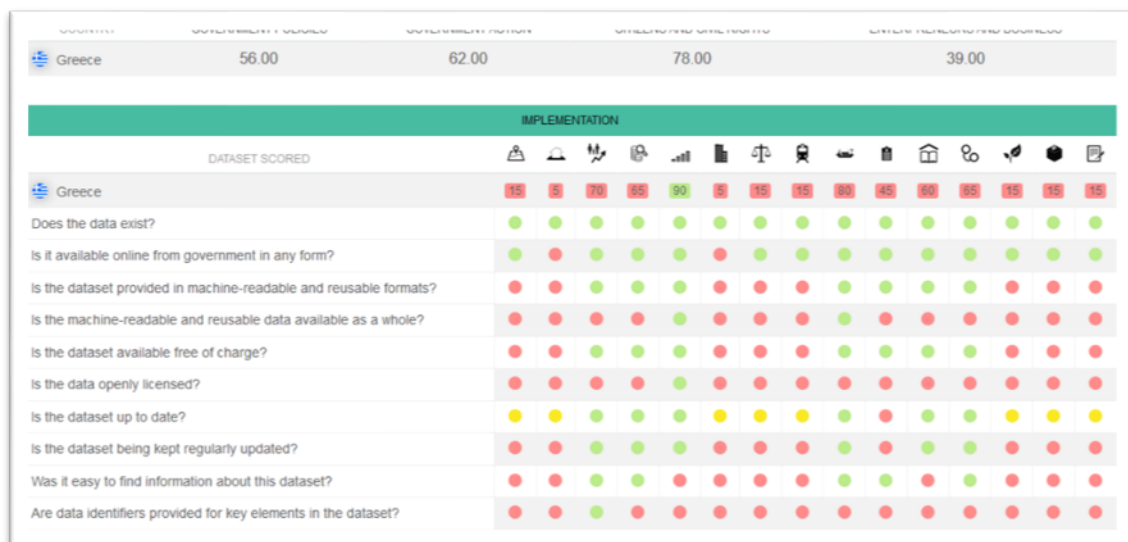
| COUNTRY | GOVERNMENT POLICIES | GOVERNMENT ACTION | CITIZENS AND CIVIL RIGHTS | ENTREPRENEURS AND BUSINESS |
|---|---|---|---|---|
| Greece | 56.00 | 62.00 | 78.00 | 39.00 |

IMPLEMENTATION

DATASET SCORED

| Greece | 15 | 5 | 70 | 65 | 90 | 5 | 15 | 15 | 80 | 45 | 60 | 65 | 15 | 15 | 15 |
|---|---|---|---|---|---|---|---|---|---|---|---|---|---|---|---|

Does the data exist?

Is it available online from government in any form?

Is the dataset provided in machine-readable and reusable formats?

Is the machine-readable and reusable data available as a whole?

Is the dataset available free of charge?

Is the data openly licensed?

Is the dataset up to date?

Is the dataset being kept regularly updated?

Was it easy to find information about this dataset?

Are data identifiers provided for key elements in the dataset?